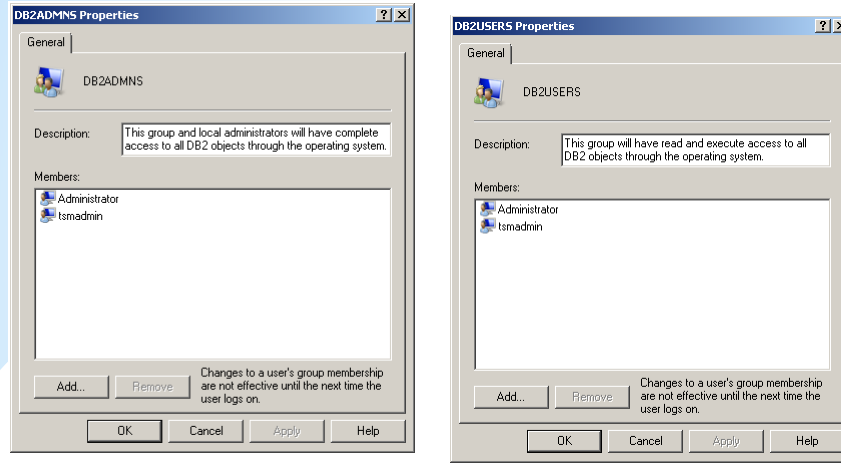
DB2ADMNS Properties

? X

General

DB2ADMNS

Description: This group and local administrators will have complete access to all DB2 objects through the operating system.

Members:

Administrator
tsmadmin

Add... Remove

Changes to a user's group membership are not effective until the next time the user logs on.

OK Cancel Apply Help

DB2USERS Properties

? X

General

DB2USERS

Description: This group will have read and execute access to all DB2 objects through the operating system.

Members:

Administrator
tsmadmin

Add... Remove

Changes to a user's group membership are not effective until the next time the user logs on.

OK Cancel Apply Help